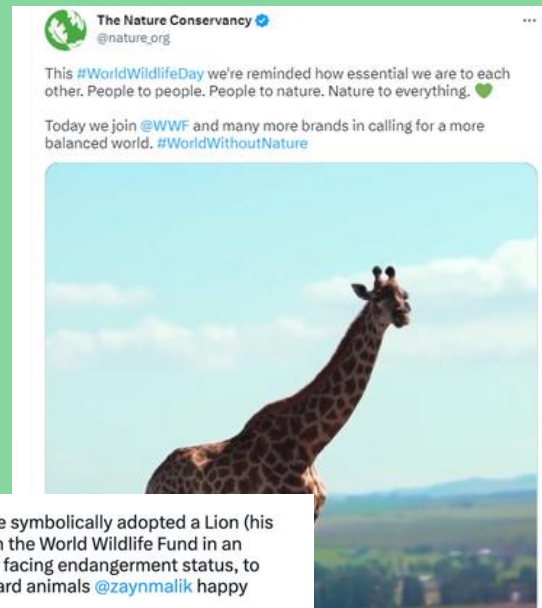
The Nature Conservancy
@nature_org

...

This #WorldWildlifeDay we're reminded how essential we are to each other. People to people. People to nature. Nature to everything. 💚

Today we join @WWF and many more brands in calling for a more balanced world. #WorldWithoutNature

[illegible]e symbolically adopted a Lion (his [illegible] the World Wildlife Fund in an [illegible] facing endangerment status, to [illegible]ard animals @zaynmalik happy